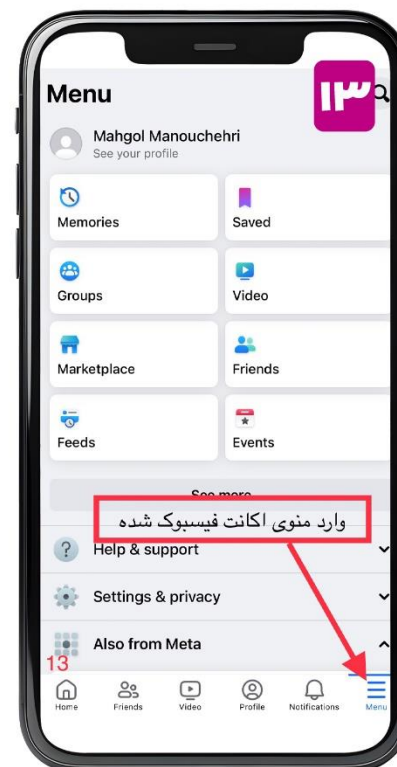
Menu

۱۳

Mahgol Manouchehri
See your profile

Memories

Saved

Groups

Video

Marketplace

Friends

Feeds

Events

See more

وارد منوی اکانت فیسبوک شده

Help & support

Settings & privacy

Also from Meta

13

Home

Friends

Video

Profile

Notifications

Menu